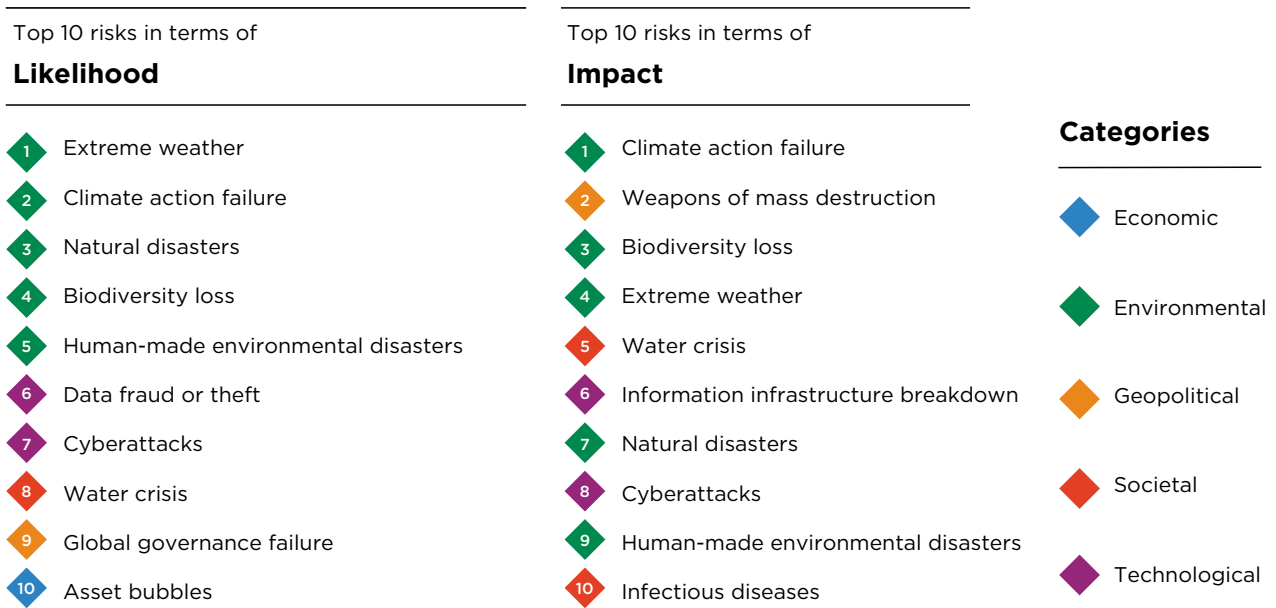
Top 10 risks in terms of
**Likelihood**

1 Extreme weather
2 Climate action failure
3 Natural disasters
4 Biodiversity loss
5 Human-made environmental disasters
6 Data fraud or theft
7 Cyberattacks
8 Water crisis
9 Global governance failure
10 Asset bubbles

Top 10 risks in terms of
**Impact**

1 Climate action failure
2 Weapons of mass destruction
3 Biodiversity loss
4 Extreme weather
5 Water crisis
6 Information infrastructure breakdown
7 Natural disasters
8 Cyberattacks
9 Human-made environmental disasters
10 Infectious diseases

**Categories**

Economic
Environmental
Geopolitical
Societal
Technological